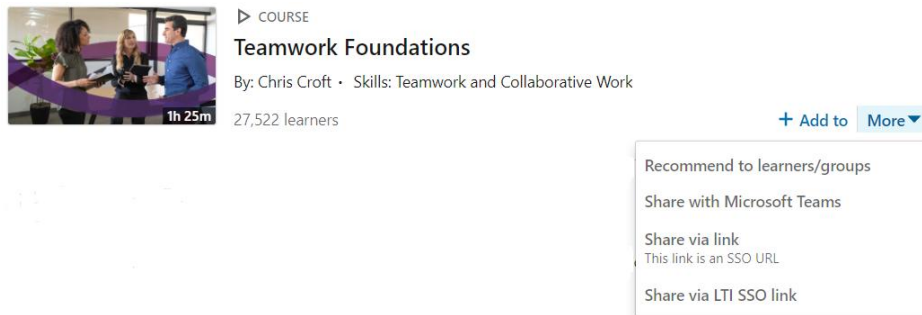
1h 25m

▷ COURSE

Teamwork Foundations

By: Chris Croft • Skills: Teamwork and Collaborative Work

27,522 learners

+ Add to More▾

Recommend to learners/groups

Share with Microsoft Teams

Share via link
This link is an SSO URL

Share via LTI SSO link